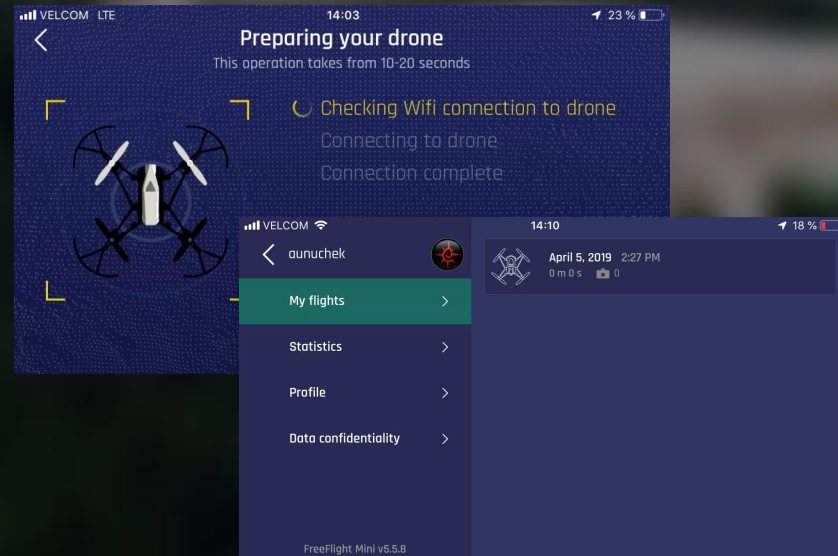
VELCOM LTE
14:03
23 %

Preparing your drone
This operation takes from 10-20 seconds

Checking Wifi connection to drone
Connecting to drone
Connection complete

VELCOM
14:10
18 %

aunuchek

My flights
Statistics
Profile
Data confidentiality

April 5, 2019 2:27 PM
0 m 0 s 0

FreeFlight Mini v5.5.8